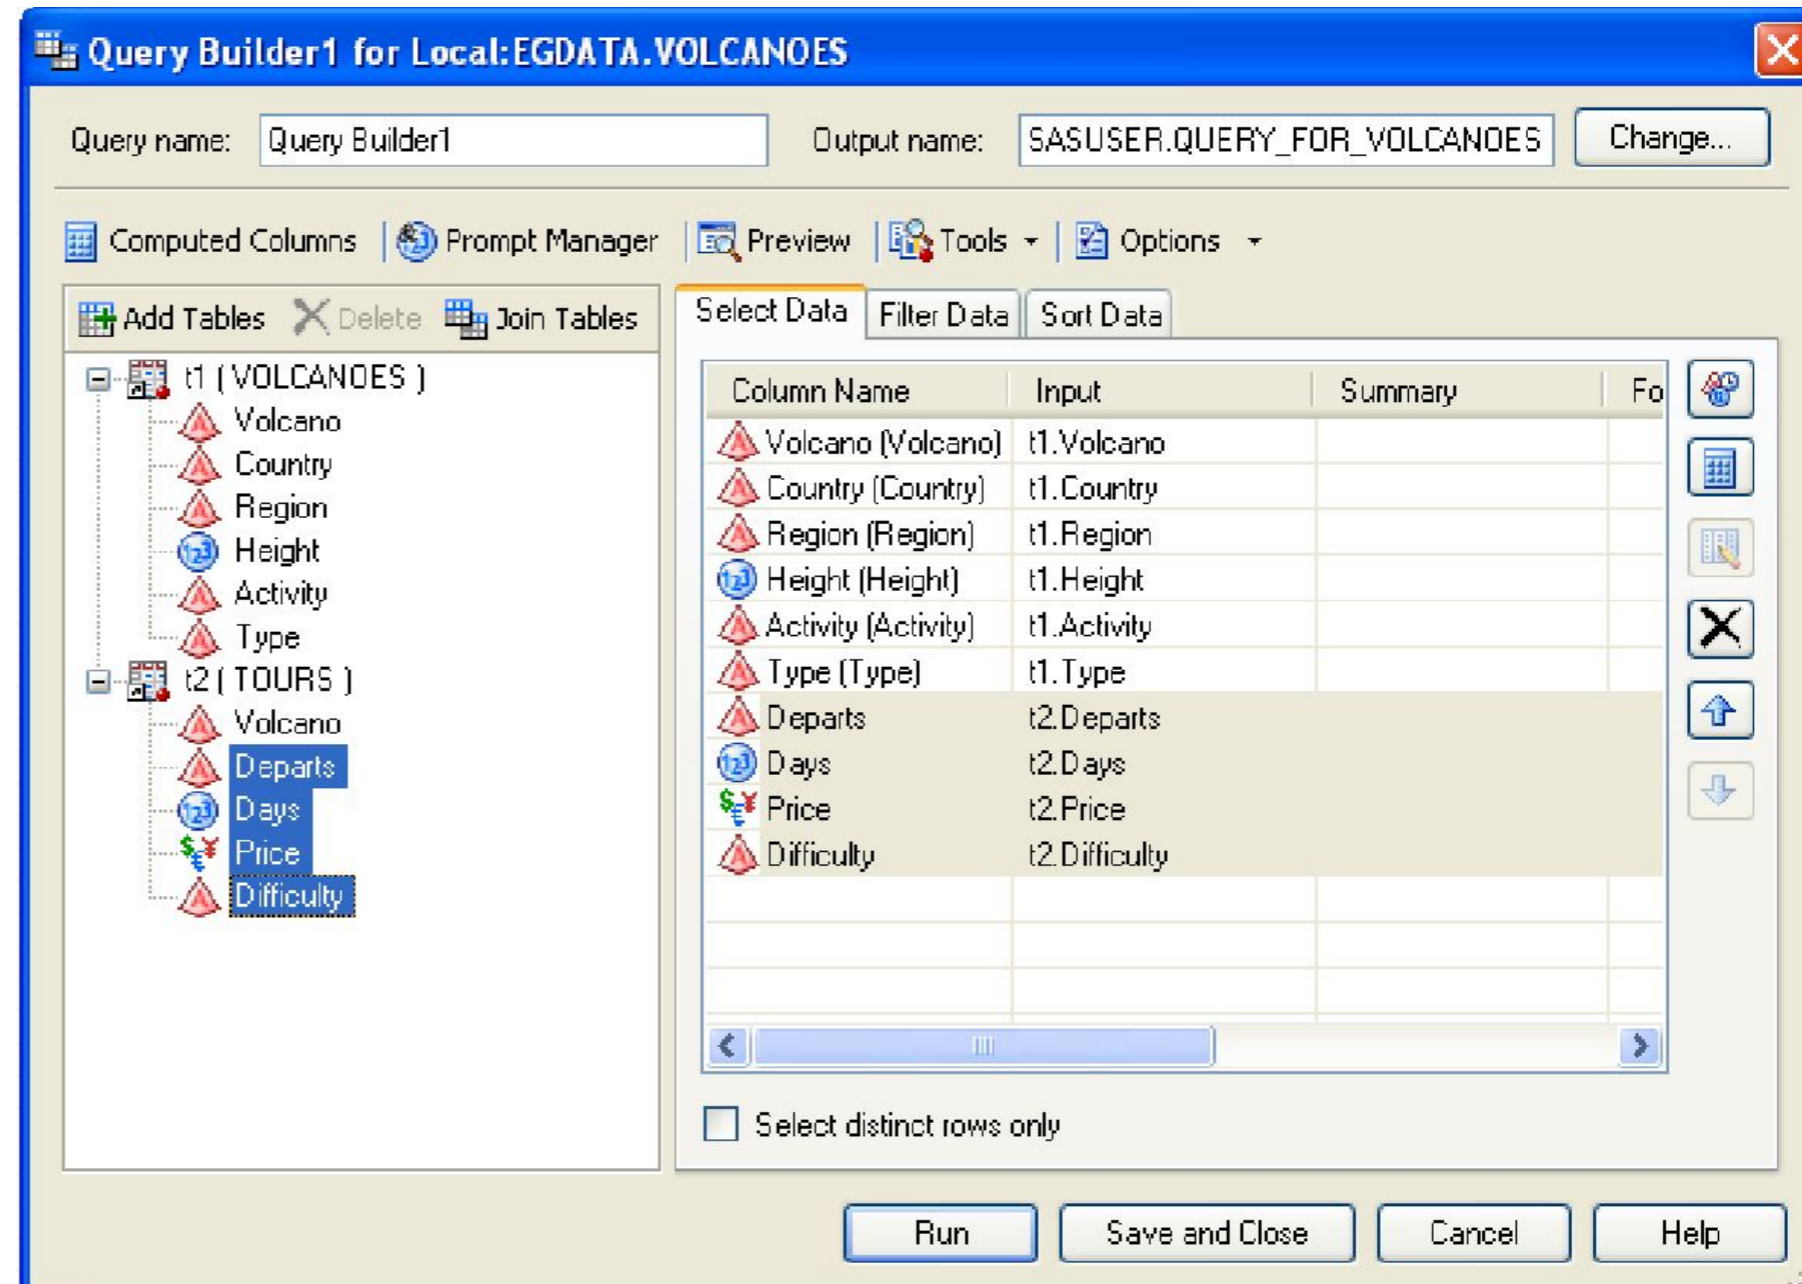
Query Builder1 for Local:EGDATA.VOLCANOES

Query name: Query Builder1

Output name: SASUSER.QUERY_FOR_VOLCANOES

Change...

Computed Columns | Prompt Manager | Preview | Tools | Options

Add Tables | Delete | Join Tables

t1 ( VOLCANOES )
Volcano
Country
Region
Height
Activity
Type
t2 ( TOURS )
Volcano
Departs
Days
Price
Difficulty

Select Data | Filter Data | Sort Data

| Column Name | Input | Summary | Fo |
|---|---|---|---|
| Volcano (Volcano) | t1.Volcano | | |
| Country (Country) | t1.Country | | |
| Region (Region) | t1.Region | | |
| Height (Height) | t1.Height | | |
| Activity (Activity) | t1.Activity | | |
| Type (Type) | t1.Type | | |
| Departs | t2.Departs | | |
| Days | t2.Days | | |
| Price | t2.Price | | |
| Difficulty | t2.Difficulty | | |

Select distinct rows only

Run | Save and Close | Cancel | Help